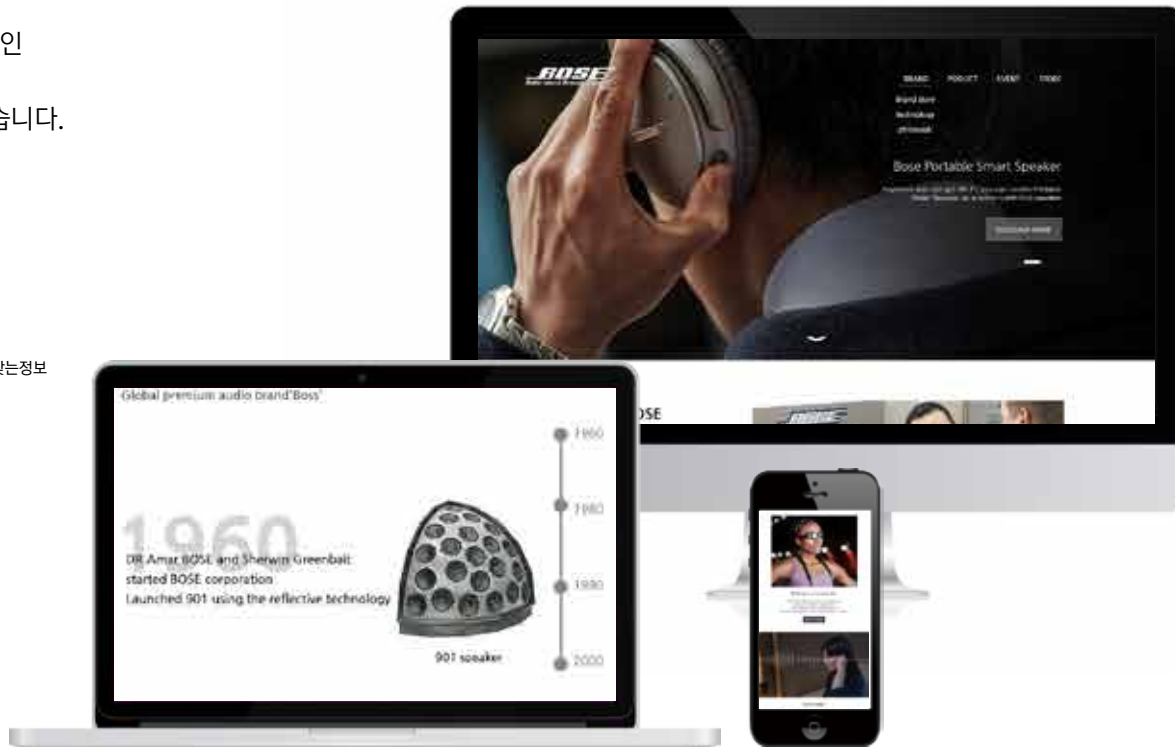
인

습니다.

맞는정보

BOSE

BRAND PRODUCT EVENT VIDEO

Brand store

technology

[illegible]

Bose Portable Smart Speaker

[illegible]

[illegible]

Global premium audio brand'Boss'

1960

1980

1990

2000

1960

DR.Amar BOSE and Sherwin Greenbalt started BOSE corporation Launched 901 using the reflective technology

901 speaker

OSE

BOSE